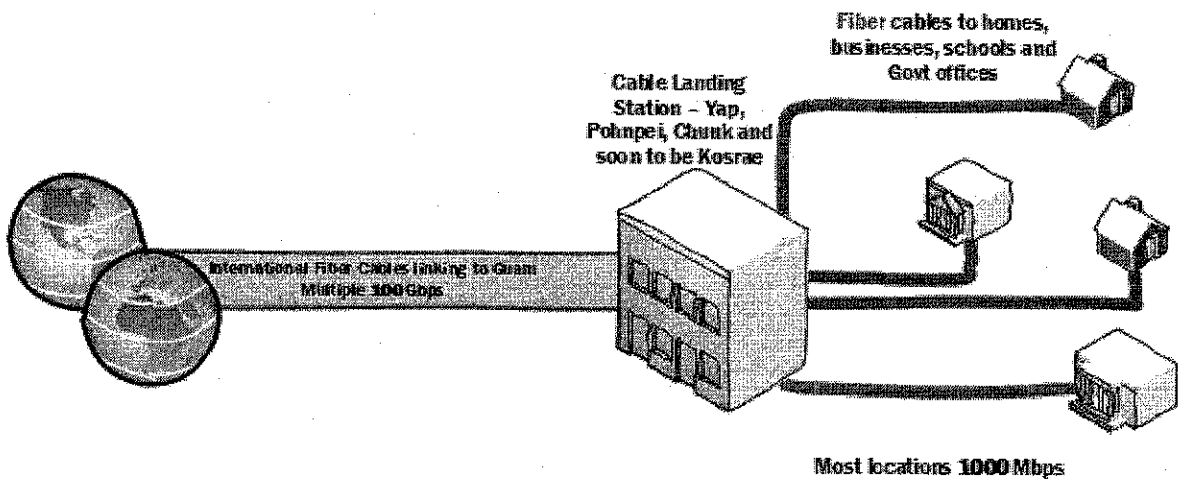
Fiber cables to homes, businesses, schools and Govt offices

Cable Landing Station – Yap, Pohnpei, Chuuk and soon to be Kosrae

International Fiber Cables linking to Guam Multiple 100 Gbps

Most locations 1000 Mbps